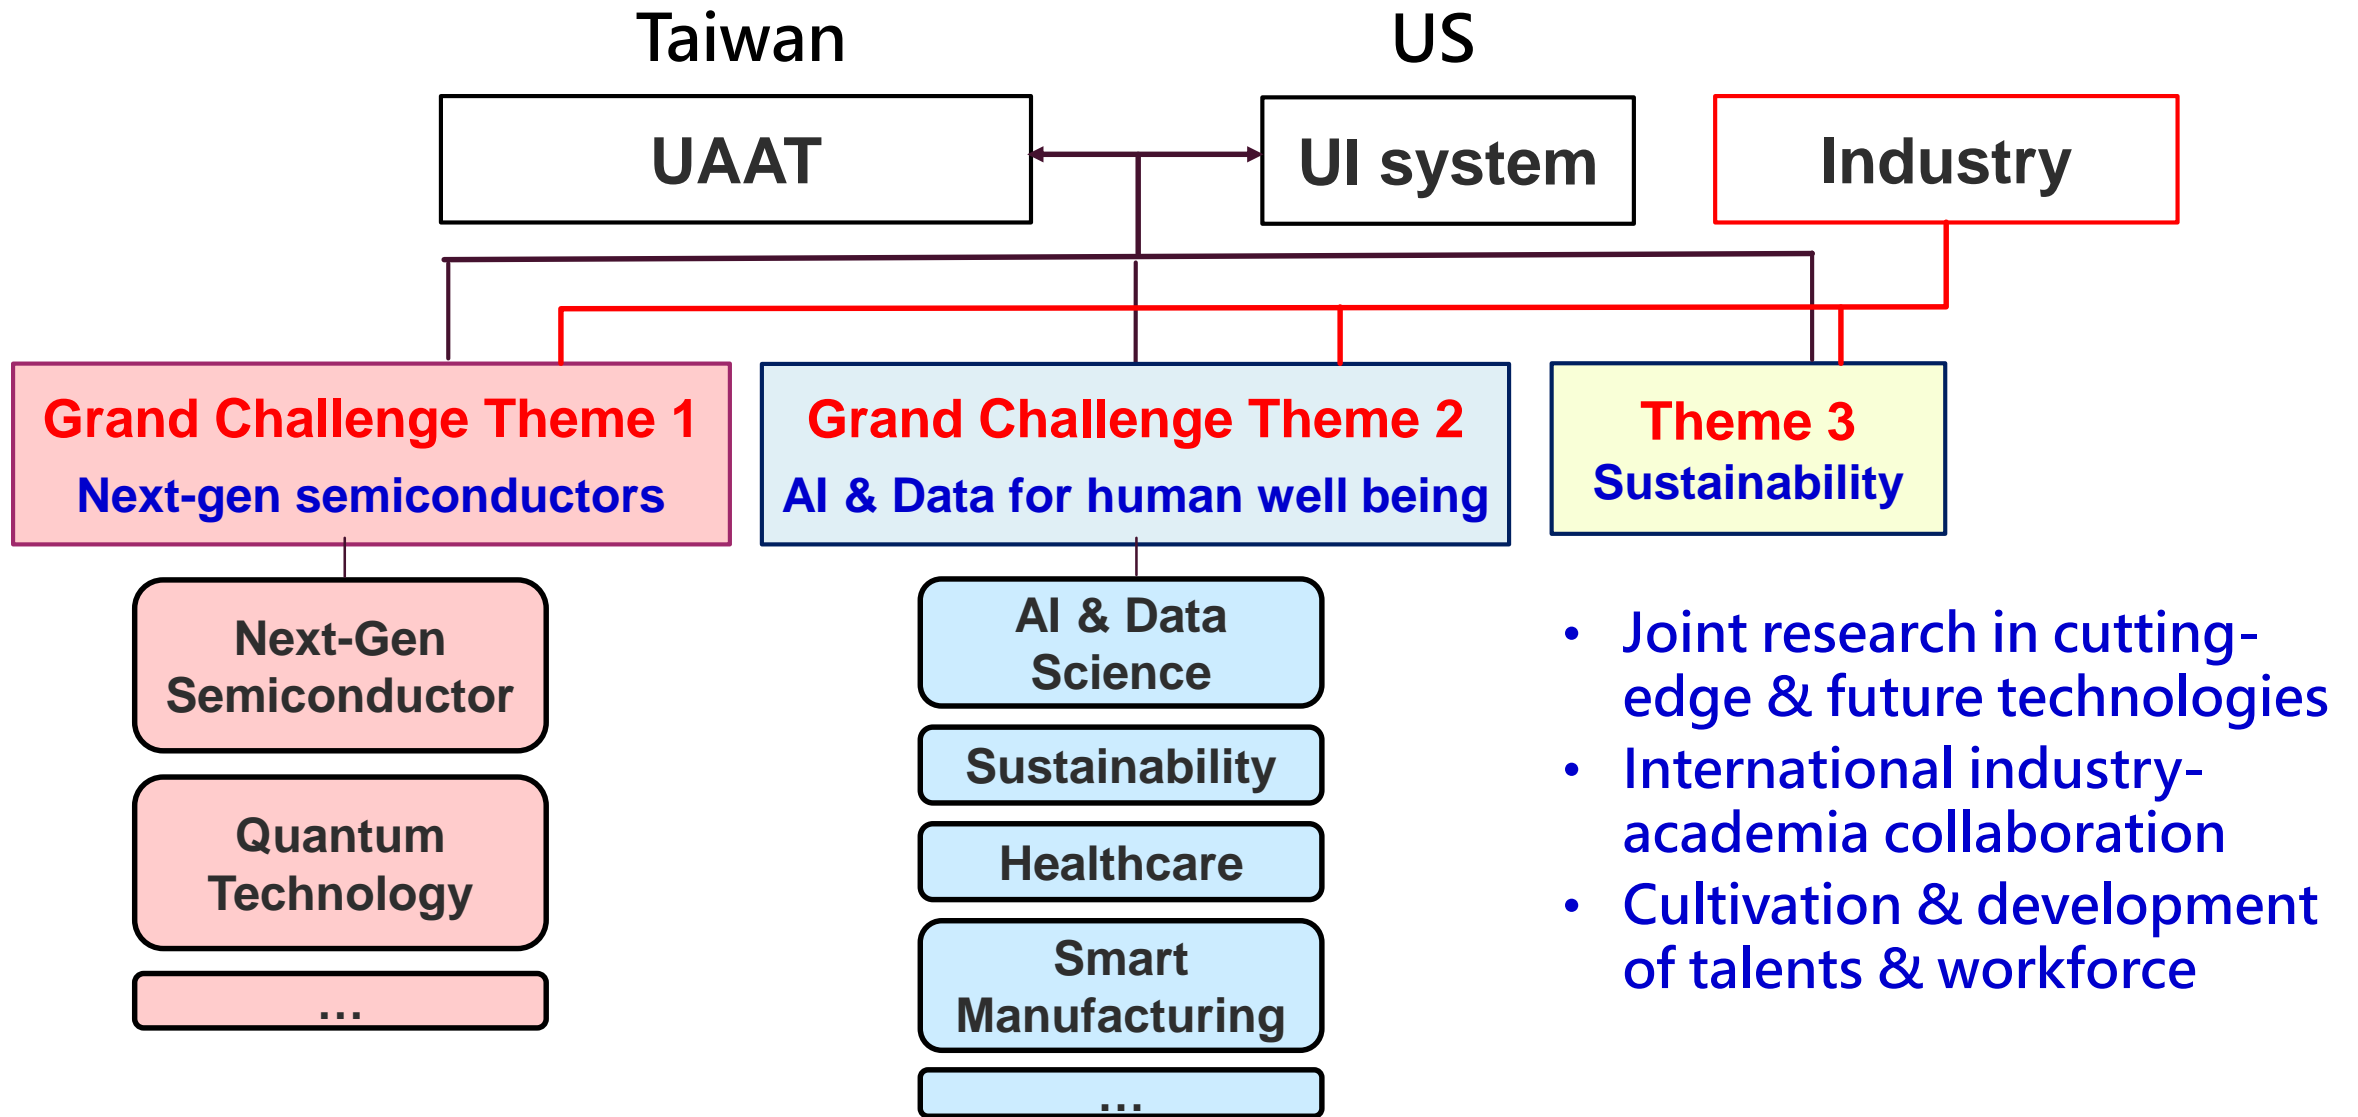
Taiwan

US

UAAT

UI system

Industry

Grand Challenge Theme 1
Next-gen semiconductors

Grand Challenge Theme 2
AI & Data for human well being

Theme 3
Sustainability

Next-Gen Semiconductor

Quantum Technology

...

AI & Data Science

Sustainability

Healthcare

Smart Manufacturing

...

- Joint research in cutting-edge & future technologies
- International industry-academia collaboration
- Cultivation & development of talents & workforce